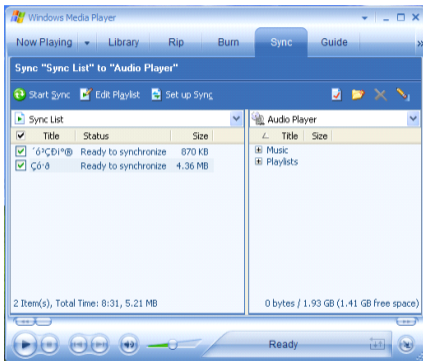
Windows Media Player

Now Playing | Library | Rip | Burn | Sync | Guide

Sync "Sync List" to "Audio Player"

Start Sync | Edit Playlist | Set up Sync

Sync List

| Title | Status | Size |
|---|---|---|
| ´ó³ÇÐ¡°® | Ready to synchronize | 870 KB |
| Ç6·ð | Ready to synchronize | 4.36 MB |

2 Item(s), Total Time: 8:31, 5.21 MB

Audio Player

| Title | Size |
|---|---|

Music
Playlists

0 bytes / 1.93 GB (1.41 GB free space)

Ready